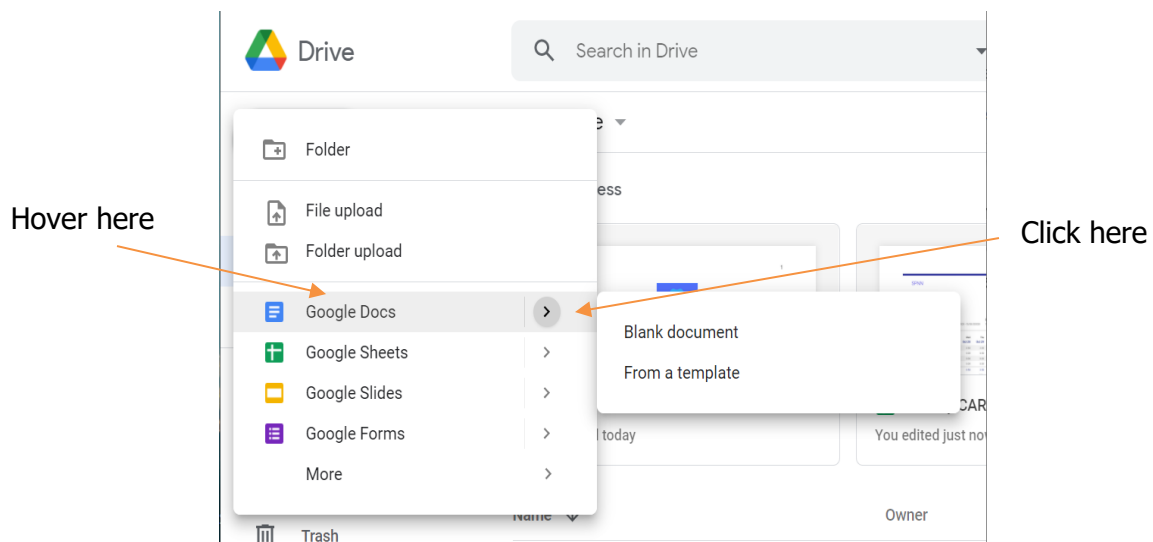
Drive

Search in Drive

Folder

File upload

Folder upload

Google Docs

Google Sheets

Google Slides

Google Forms

More

Trash

Hover here

Click here

Blank document

From a template

e

ess

CAR

d today

You edited just no

Name

Owner